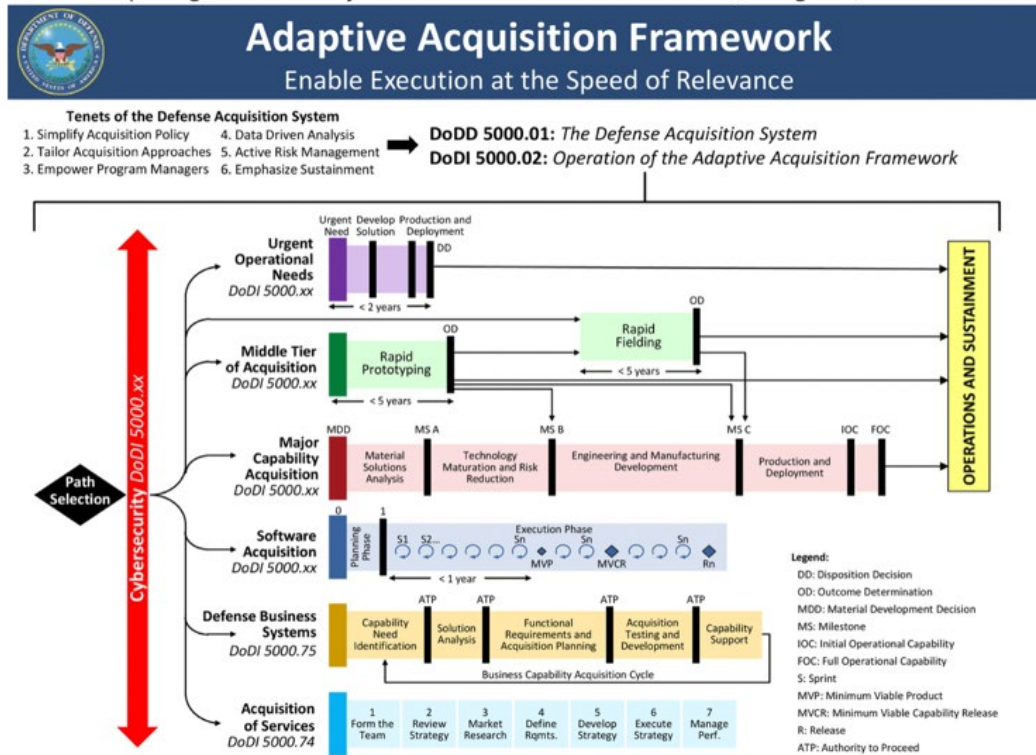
Adaptive Acquisition Framework
Enable Execution at the Speed of Relevance

Tenets of the Defense Acquisition System
1. Simplify Acquisition Policy
2. Tailor Acquisition Approaches
3. Empower Program Managers
4. Data Driven Analysis
5. Active Risk Management
6. Emphasize Sustainment

DoDD 5000.01: The Defense Acquisition System
DoDI 5000.02: Operation of the Adaptive Acquisition Framework

Cybersecurity DoDI 5000.xx

Path Selection

Urgent Operational Needs
DoDI 5000.xx
Urgent Need
Develop Solution
Production and Deployment
DD
< 2 years

Middle Tier of Acquisition
DoDI 5000.xx
Rapid Prototyping
OD
< 5 years
Rapid Fielding
OD
< 5 years

Major Capability Acquisition
DoDI 5000.xx
MDD
Material Solutions Analysis
MS A
Technology Maturation and Risk Reduction
MS B
Engineering and Manufacturing Development
MS C
Production and Deployment
IOC
FOC

Software Acquisition
DoDI 5000.xx
0
Planning Phase
1
Execution Phase
S1
S2...
Sn
MVP
Sn
MVCR
Sn
Rn
< 1 year

Defense Business Systems
DoDI 5000.75
Capability Need Identification
ATP
Solution Analysis
ATP
Functional Requirements and Acquisition Planning
ATP
Acquisition Testing and Development
ATP
Capability Support
Business Capability Acquisition Cycle

Acquisition of Services
DoDI 5000.74
1 Form the Team
2 Review Strategy
3 Market Research
4 Define Rqmts.
5 Develop Strategy
6 Execute Strategy
7 Manage Perf.

OPERATIONS AND SUSTAINMENT

Legend:
DD: Disposition Decision
OD: Outcome Determination
MDD: Material Development Decision
MS: Milestone
IOC: Initial Operational Capability
FOC: Full Operational Capability
S: Sprint
MVP: Minimum Viable Product
MVCR: Minimum Viable Capability Release
R: Release
ATP: Authority to Proceed